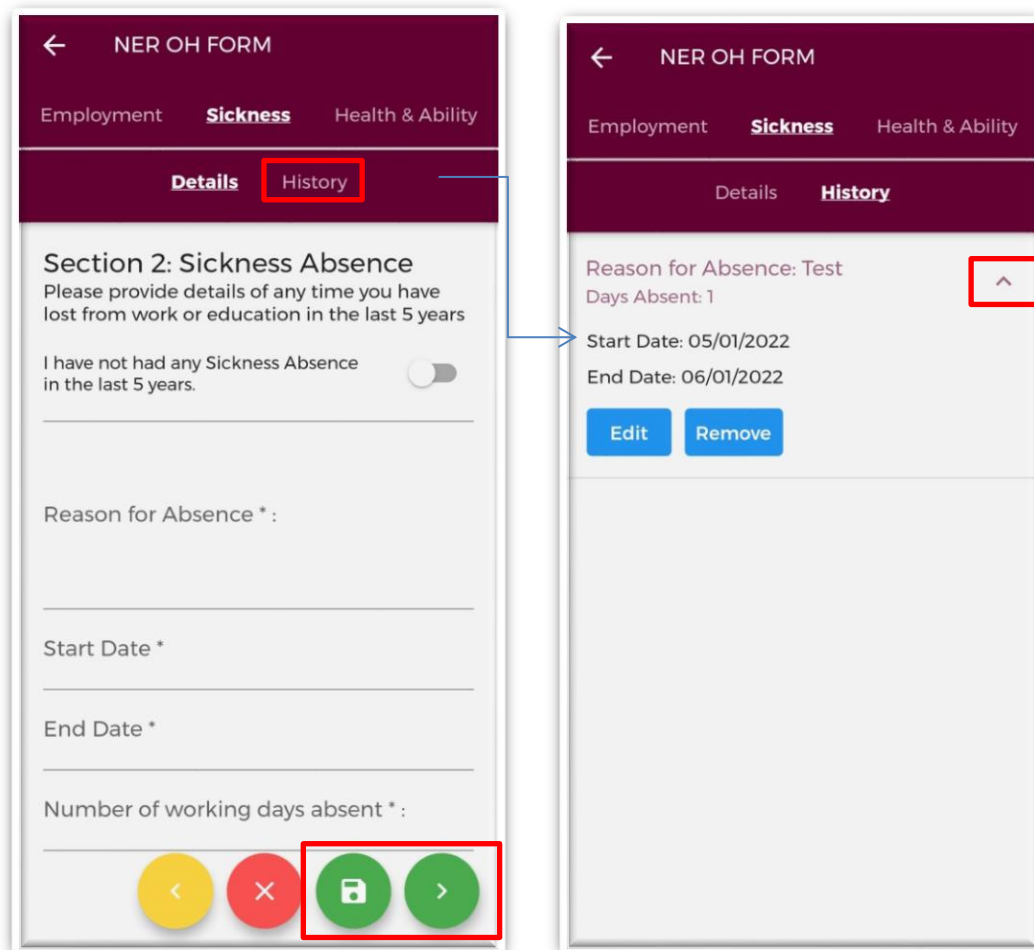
NER OH FORM

Employment Sickness Health & Ability

Details History

Section 2: Sickness Absence
Please provide details of any time you have lost from work or education in the last 5 years

I have not had any Sickness Absence in the last 5 years.

Reason for Absence * :

Start Date *

End Date *

Number of working days absent * :

NER OH FORM

Employment Sickness Health & Ability

Details History

Reason for Absence: Test
Days Absent: 1

Start Date: 05/01/2022

End Date: 06/01/2022

Edit Remove